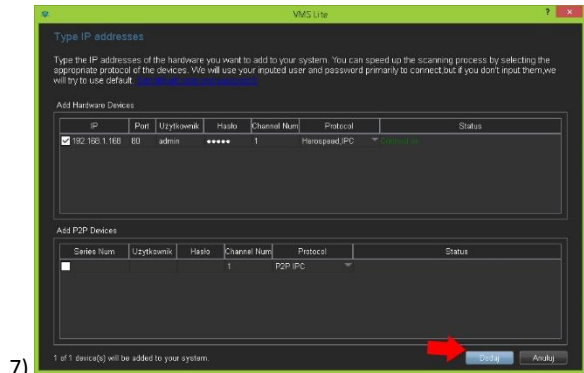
VMS Lite

Type IP addresses

Type the IP addresses of the hardware you want to add to your system. You can speed up the scanning process by selecting the appropriate protocol of the devices. We will use your inputed user and password primarily to connect,but if you don't input them,we will try to use default. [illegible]

Add Hardware Devices

| IP | Port | Użytkownik | Hasło | Channel Num | Protocol | Status |
|---|---|---|---|---|---|---|
| 192.168.1.168 | 80 | admin | ●●●●● | 1 | Herospeed,IPC | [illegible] |

Add P2P Devices

| Series Num | Użytkownik | Hasło | Channel Num | Protocol | Status |
|---|---|---|---|---|---|
| | | | 1 | P2P IPC | |

1 of 1 device(s) will be added to your system.

Dodaj

Anuluj

7)